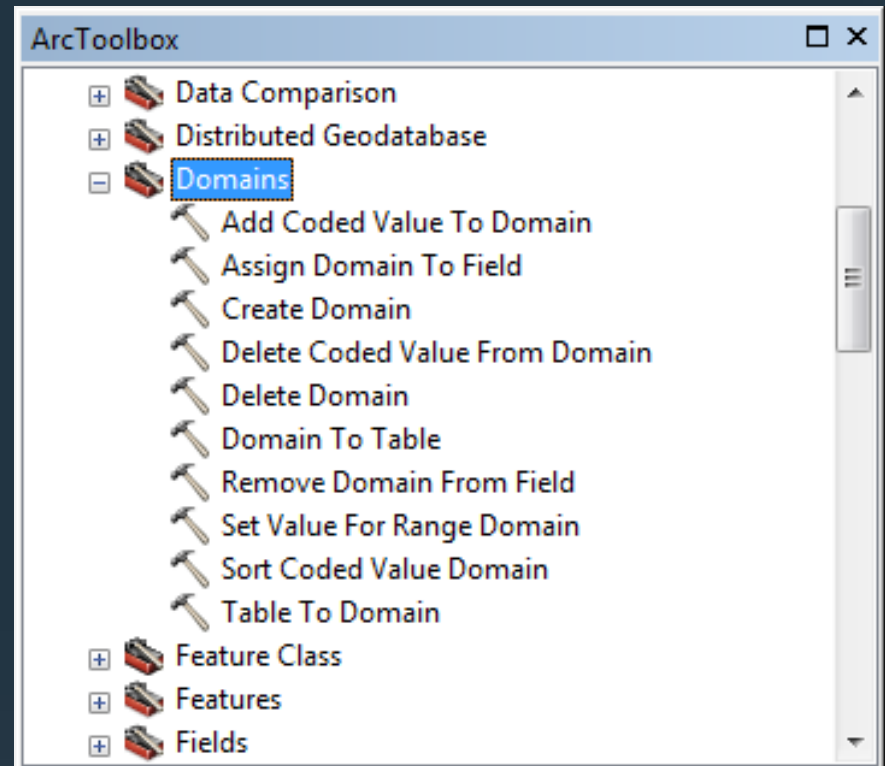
ArcToolbox

Data Comparison
Distributed Geodatabase
Domains
Add Coded Value To Domain
Assign Domain To Field
Create Domain
Delete Coded Value From Domain
Delete Domain
Domain To Table
Remove Domain From Field
Set Value For Range Domain
Sort Coded Value Domain
Table To Domain
Feature Class
Features
Fields